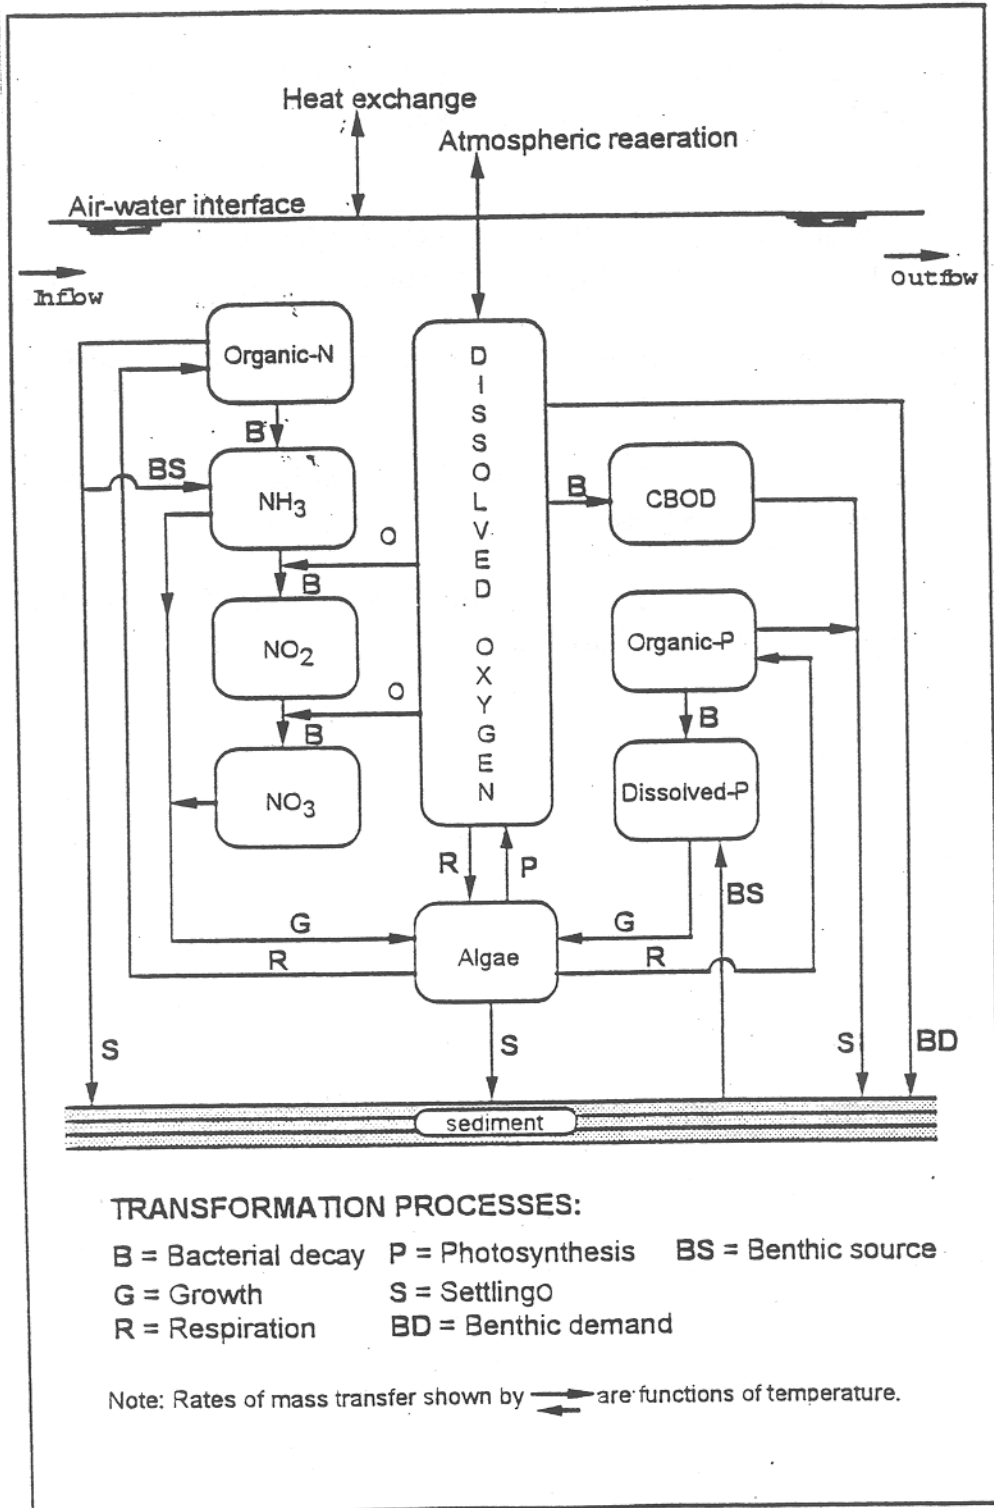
Heat exchange

Atmospheric reaeration

Air-water interface

Inflow

Outflow

Organic-N

B

BS

$NH_3$

O

B

$NO_2$

O

B

$NO_3$

DISSOLVED OXYGEN

B

CBOD

Organic-P

B

Dissolved-P

R

P

BS

G

G

R

Algae

R

S

S

S

BD

sediment

TRANSFORMATION PROCESSES:

B = Bacterial decay
G = Growth
R = Respiration

P = Photosynthesis
S = Settlingo
BD = Benthic demand

BS = Benthic source

Note: Rates of mass transfer shown by are functions of temperature.